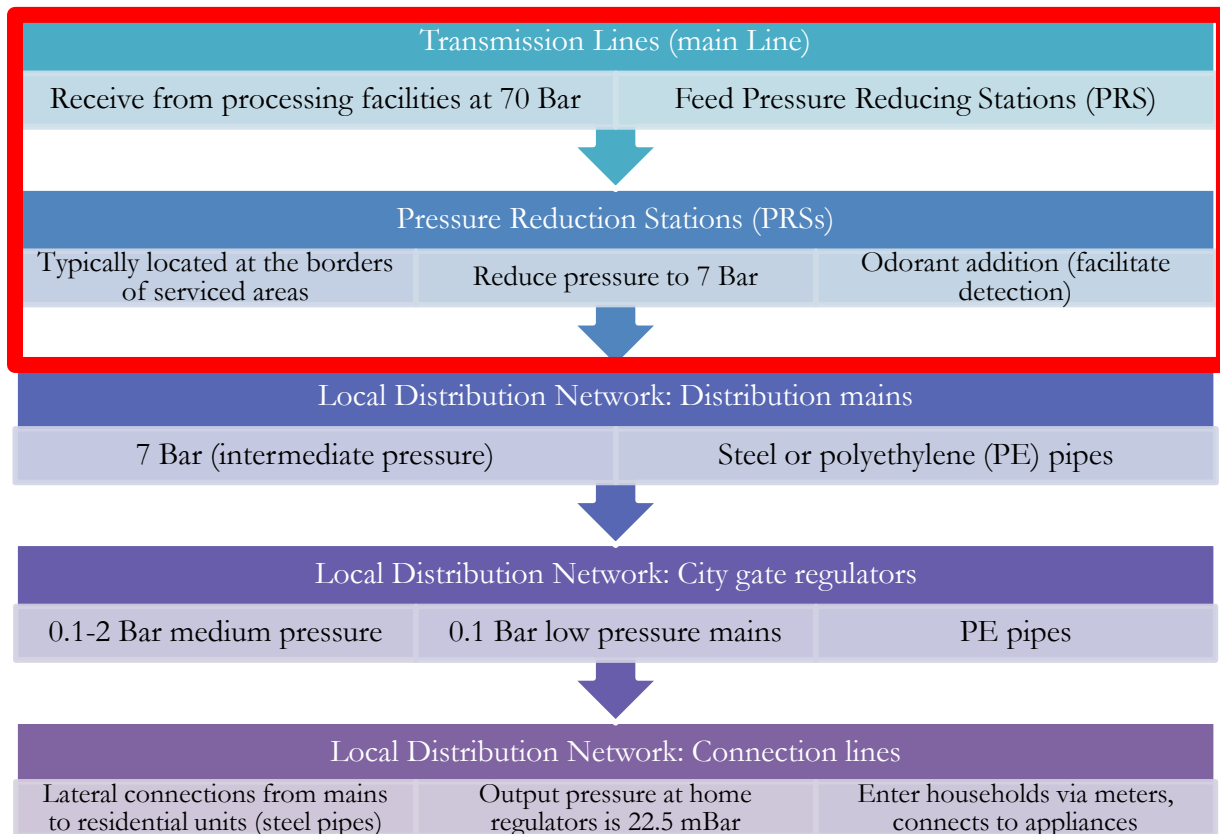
Transmission Lines (main Line)

Receive from processing facilities at 70 Bar

Feed Pressure Reducing Stations (PRS)

Pressure Reduction Stations (PRSs)

Typically located at the borders of serviced areas

Reduce pressure to 7 Bar

Odorant addition (facilitate detection)

Local Distribution Network: Distribution mains

7 Bar (intermediate pressure)

Steel or polyethylene (PE) pipes

Local Distribution Network: City gate regulators

0.1-2 Bar medium pressure

0.1 Bar low pressure mains

PE pipes

Local Distribution Network: Connection lines

Lateral connections from mains to residential units (steel pipes)

Output pressure at home regulators is 22.5 mBar

Enter households via meters, connects to appliances